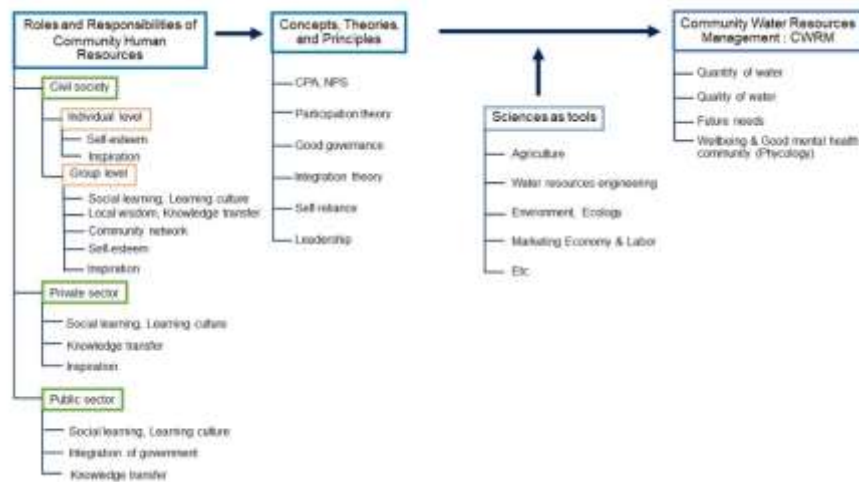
Roles and Responsibilities of Community Human Resources

Civil society

Individual level

Self-esteem

Inspiration

Group level

Social learning, Learning culture

Local wisdom, Knowledge transfer

Community network

Self-esteem

Inspiration

Private sector

Social learning, Learning culture

Knowledge transfer

Inspiration

Public sector

Social learning, Learning culture

Integration of government

Knowledge transfer

Concepts, Theories, and Principles

CPA, NPS

Participation theory

Good governance

Integration theory

Self-reliance

Leadership

Sciences as tools

Agriculture

Water resources engineering

Environment, Ecolgy

Marketing Economy & Labor

Etc.

Community Water Resources Management : CWRM

Quantity of water

Quality of water

Future needs

Wellbeing & Good mental health community (Phycology)